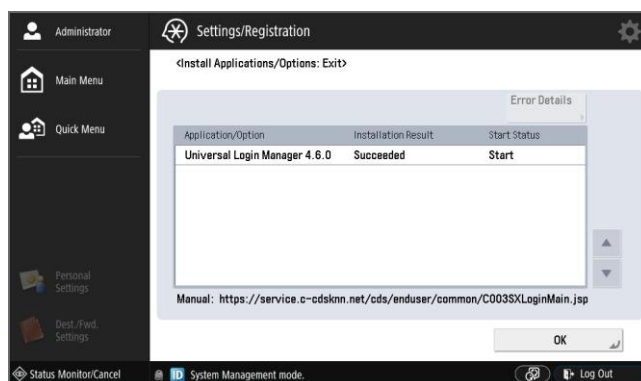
Administrator

Main Menu

Quick Menu

Personal Settings

Dest./Fwd. Settings

Settings/Registration

<Install Applications/Options: Exit>

Error Details

| Application/Option | Installation Result | Start Status |
|---|---|---|
| Universal Login Manager 4.6.0 | Succeeded | Start |

Manual: https://service.c-cdsknn.net/cds/enduser/common/C003SXLoginMain.jsp

OK

Status Monitor/Cancel

ID System Management mode.

Log Out